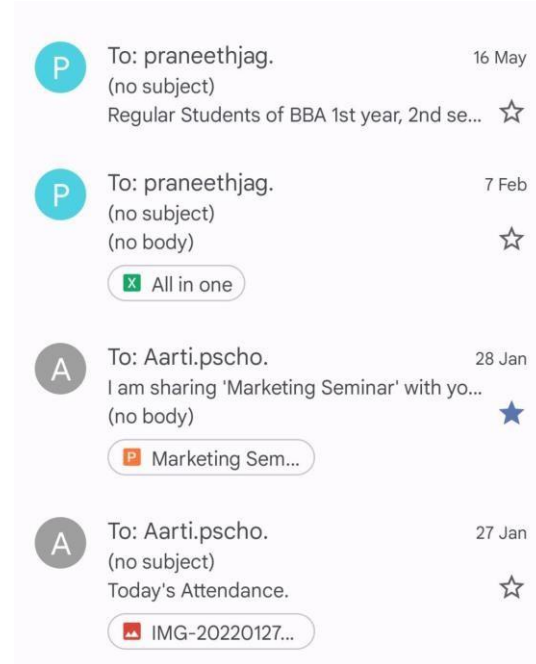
P
To: praneethjag.
16 May
(no subject)
Regular Students of BBA 1st year, 2nd se...

P
To: praneethjag.
7 Feb
(no subject)
(no body)
X All in one

A
To: Aarti.pscho.
28 Jan
I am sharing 'Marketing Seminar' with yo...
(no body)
P Marketing Sem...

A
To: Aarti.pscho.
27 Jan
(no subject)
Today's Attendance.
IMG-20220127...